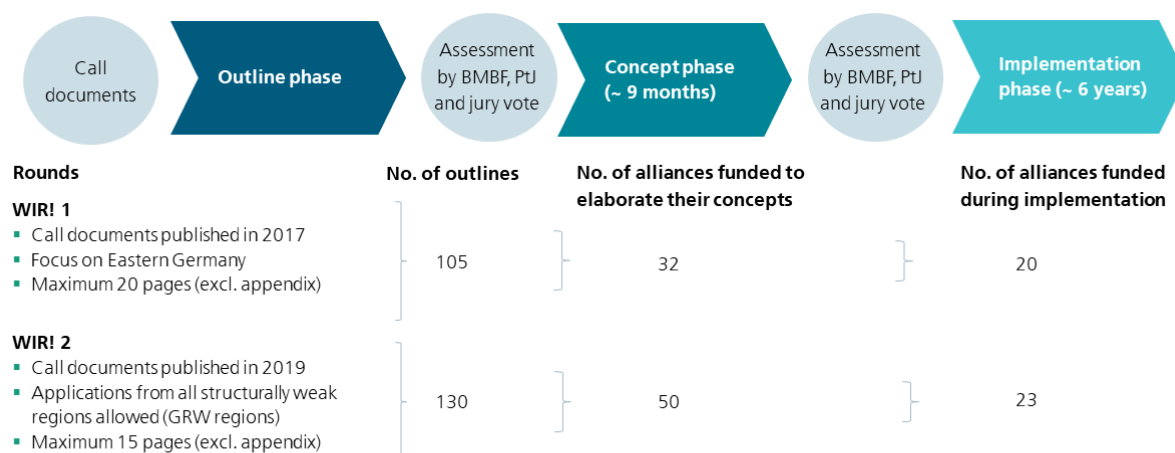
Call documents

Outline phase

Assessment by BMBF, PtJ and jury vote

Concept phase (~ 9 months)

Assessment by BMBF, PtJ and jury vote

Implementation phase (~ 6 years)

| Rounds | No. of outlines | No. of alliances funded to elaborate their concepts | No. of alliances funded during implementation |
|---|---|---|---|
| **WIR! 1** ▪ Call documents published in 2017 ▪ Focus on Eastern Germany ▪ Maximum 20 pages (excl. appendix) | 105 | 32 | 20 |
| **WIR! 2** ▪ Call documents published in 2019 ▪ Applications from all structurally weak regions allowed (GRW regions) ▪ Maximum 15 pages (excl. appendix) | 130 | 50 | 23 |